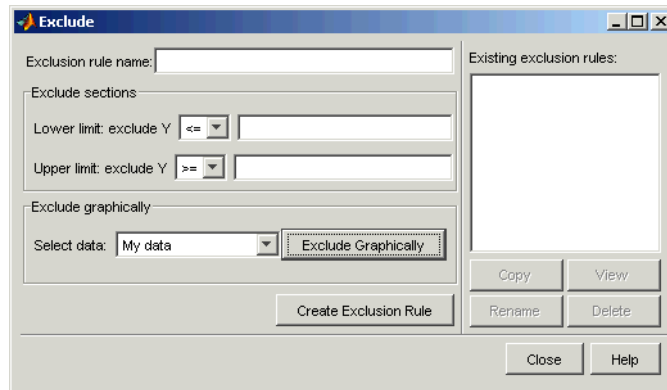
Exclude

Exclusion rule name:

Exclude sections

Lower limit: exclude Y <=

Upper limit: exclude Y >=

Exclude graphically

Select data: My data

Exclude Graphically

Create Exclusion Rule

Existing exclusion rules:

Copy

View

Rename

Delete

Close

Help